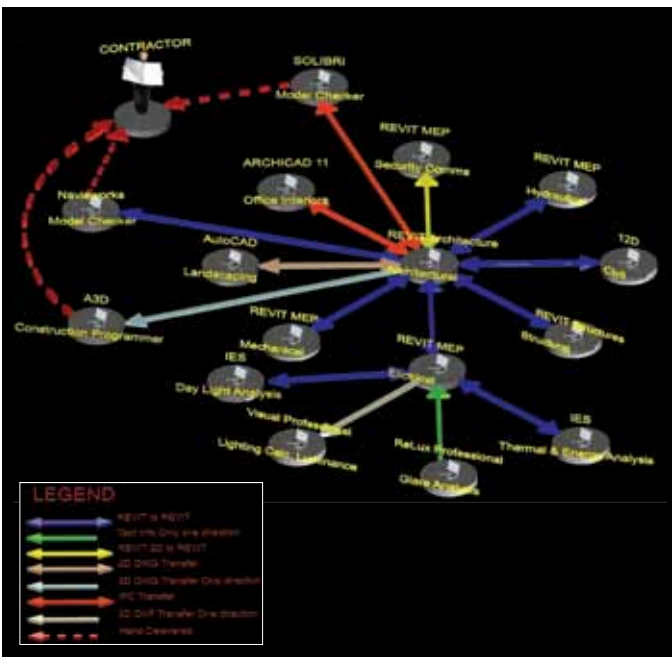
CONTRACTOR

SOLIBRI
Model Checker

REVIT MEP
Security Comms

ARCHICAD 11
Office Interiors

REVIT MEP
Hydraulics

Navisworks
Model Checker

REVIT Architecture
Architectural

T2D
Civil

AutoCAD
Landscaping

A3D
Construction Programmer

REVIT MEP
Mechanical

REVIT Structures
Structural

REVIT MEP
Electrical

IES
Day Light Analysis

Visual Professional
Lighting Calc. Luminance

ReLux Professional
Glare Analysis

IES
Thermal & Energy Analysis

LEGEND
REVIT to REVIT
Text info Only one direction
REVIT 2D to REVIT
2D DWG Transfer
3D DWG Transfer One direction
IFC Transfer
3D DXF Transfer One direction
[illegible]
Hand Delivered